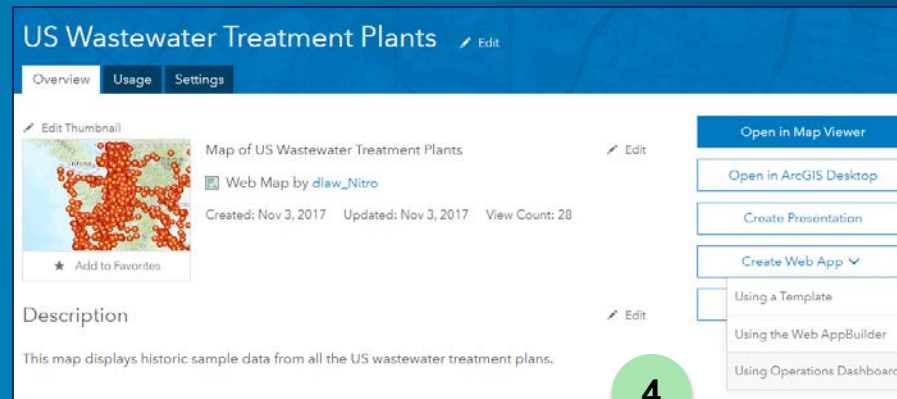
US Wastewater Treatment Plants Edit

Overview Usage Settings

Edit Thumbnail

Map of US Wastewater Treatment Plants Edit

Web Map by dlaw_Nitro

Created: Nov 3, 2017 Updated: Nov 3, 2017 View Count: 28

Add to Favorites

Open in Map Viewer

Open in ArcGIS Desktop

Create Presentation

Create Web App

Using a Template

Using the Web AppBuilder

Using Operations Dashboar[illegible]

Description Edit

This map displays historic sample data from all the US wastewater treatment plans.

4